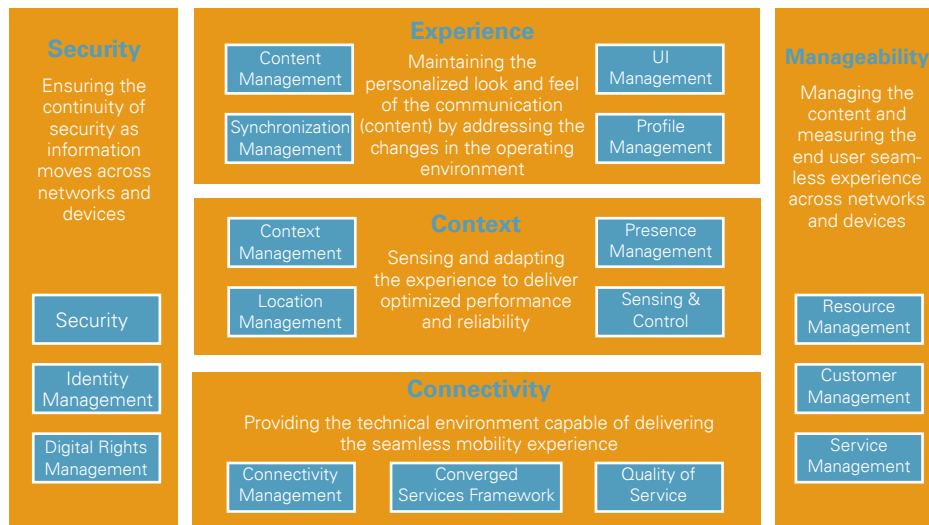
Security

Ensuring the continuity of security as information moves across networks and devices

Security

Identity Management

Digital Rights Management

Experience

Content Management

Synchronization Management

Maintaining the personalized look and feel of the communication (content) by addressing the changes in the operating environment

UI Management

Profile Management

Context

Context Management

Location Management

Sensing and adapting the experience to deliver optimized performance and reliability

Presence Management

Sensing & Control

Connectivity

Providing the technical environment capable of delivering the seamless mobility experience

Connectivity Management

Converged Services Framework

Quality of Service

Manageability

Managing the content and measuring the end user seamless experience across networks and devices

Resource Management

Customer Management

Service Management